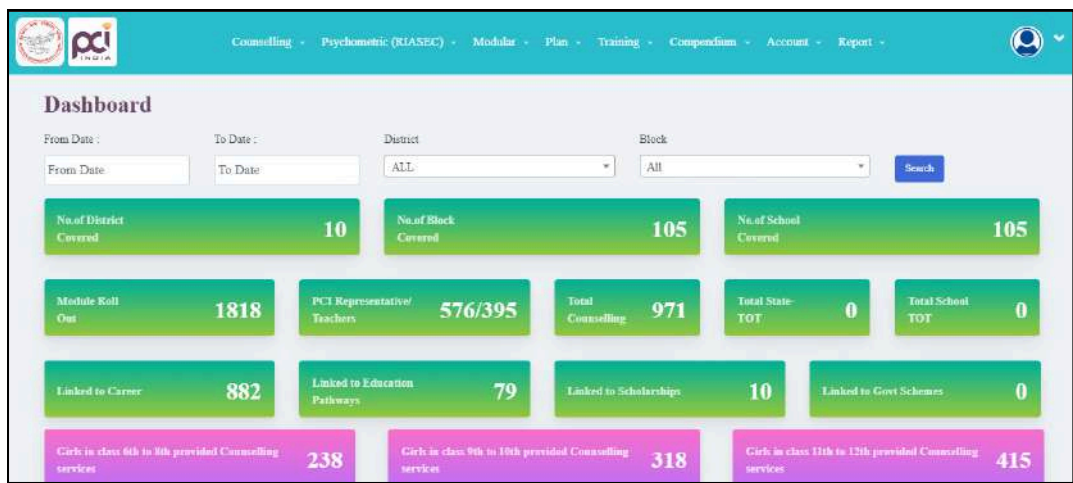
pci INDIA

Counselling · Psychometric (RIASEC) · Modular · Plan · Training · Compendium · Account · Report ·

Dashboard

From Date :
From Date

To Date :
To Date

District
ALL

Block
All

Search

No.of District Covered 10

No.of Block Covered 105

No.of School Covered 105

Module Roll Out 1818

PCI Representative/ Teachers 576/395

Total Counselling 971

Total State-TOT 0

Total School TOT 0

Linked to Career 882

Linked to Education Pathways 79

Linked to Scholarships 10

Linked to Govt Schemes 0

Girls in class 6th to 8th provided Counselling services 238

Girls in class 9th to 10th provided Counselling services 318

Girls in class 11th to 12th provided Counselling services 415